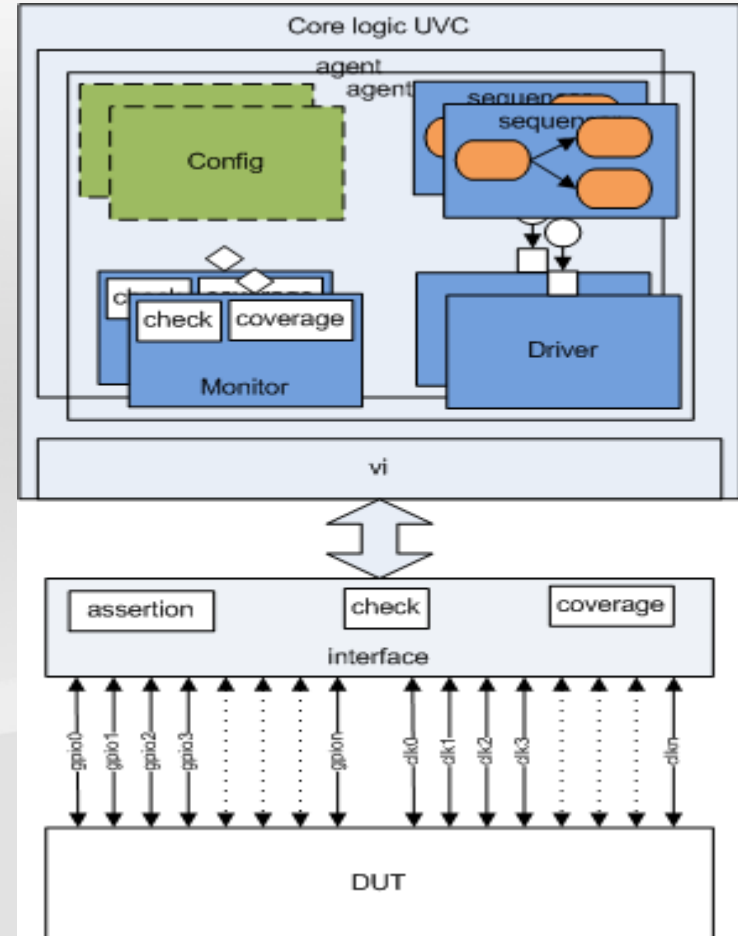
Core logic UVC

agent

agent

sequen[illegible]

sequen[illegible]

Config

ch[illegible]

check

coverage

Monitor

Driver

vi

assertion

check

coverage

interface

gpio0

gpio1

gpio2

gpio3

gpion

clk0

clk1

clk2

clk3

clkn

DUT